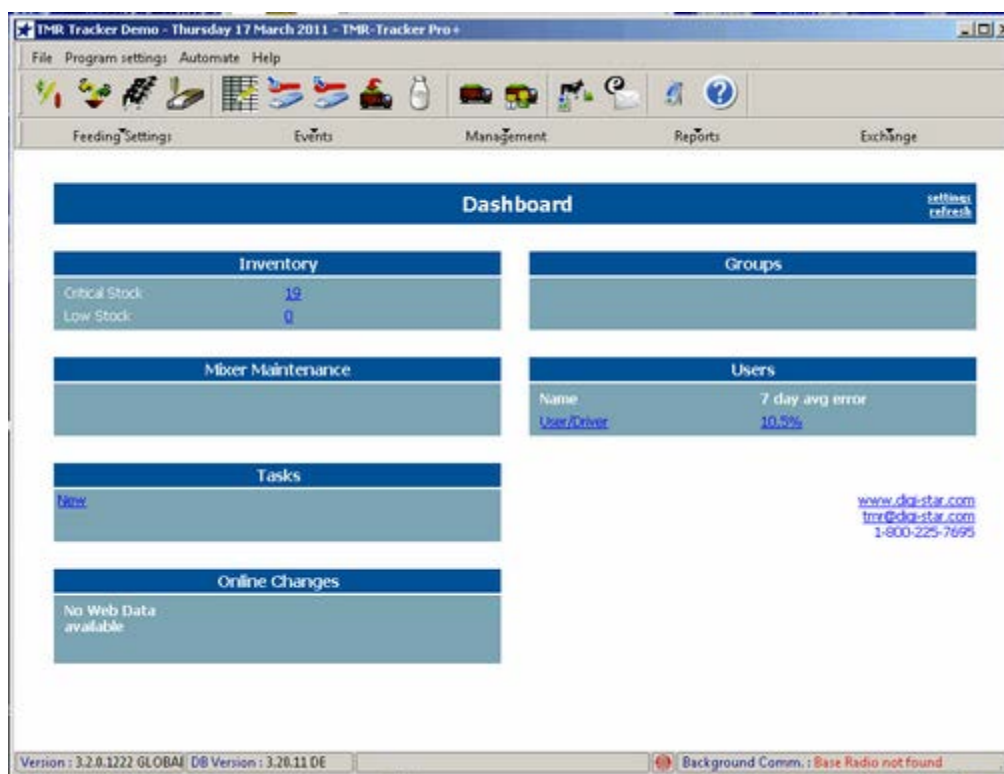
TMR Tracker Demo - Thursday 17 March 2011 - TMR-Tracker Pro+

File Program settings Automate Help

Feeding Settings Events Management Reports Exchange

Dashboard

settings
refresh

Inventory

Critical Stock 19
Low Stock 0

Groups

Mixer Maintenance

Users

Name 7 day avg error
User/Driver 10.5%

Tasks

New

www.digi-star.com
tmr@digi-star.com
1-800-225-7695

Online Changes

No Web Data available

Version : 3.2.0.1222 GLOBAL DB Version : 3.20.11 DE

Background Comm. : Base Radio not found